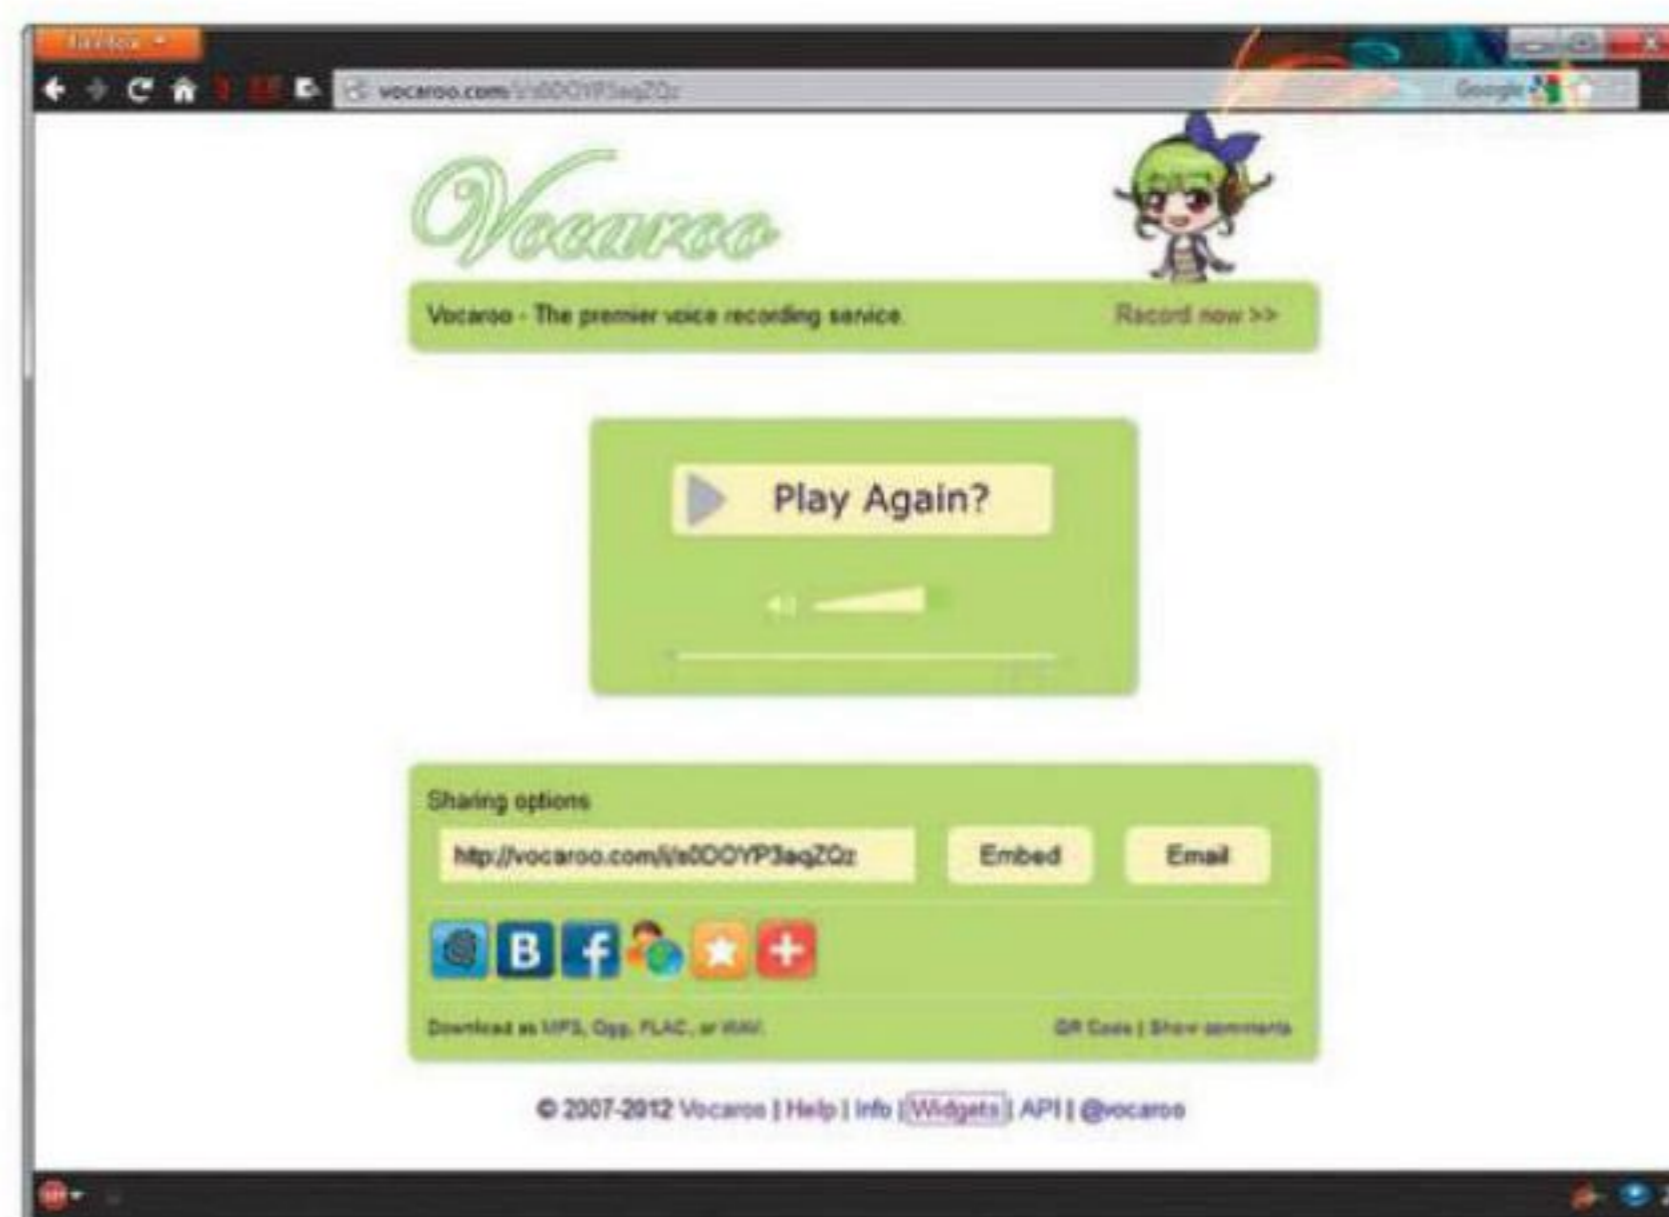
Firefox

vocaroo.com/i/s0DOYP3aqZQz

Google

Vocaroo

Vocaroo - The premier voice recording service.

Record now >>

Play Again?

Sharing options

http://vocaroo.com/i/s0DOYP3aqZQz

Embed

Email

B

Download as MP3, Ogg, FLAC, or WAV.

QR Code | Show comments

© 2007-2012 Vocaroo | Help | Info | Widgets | API | @vocaroo